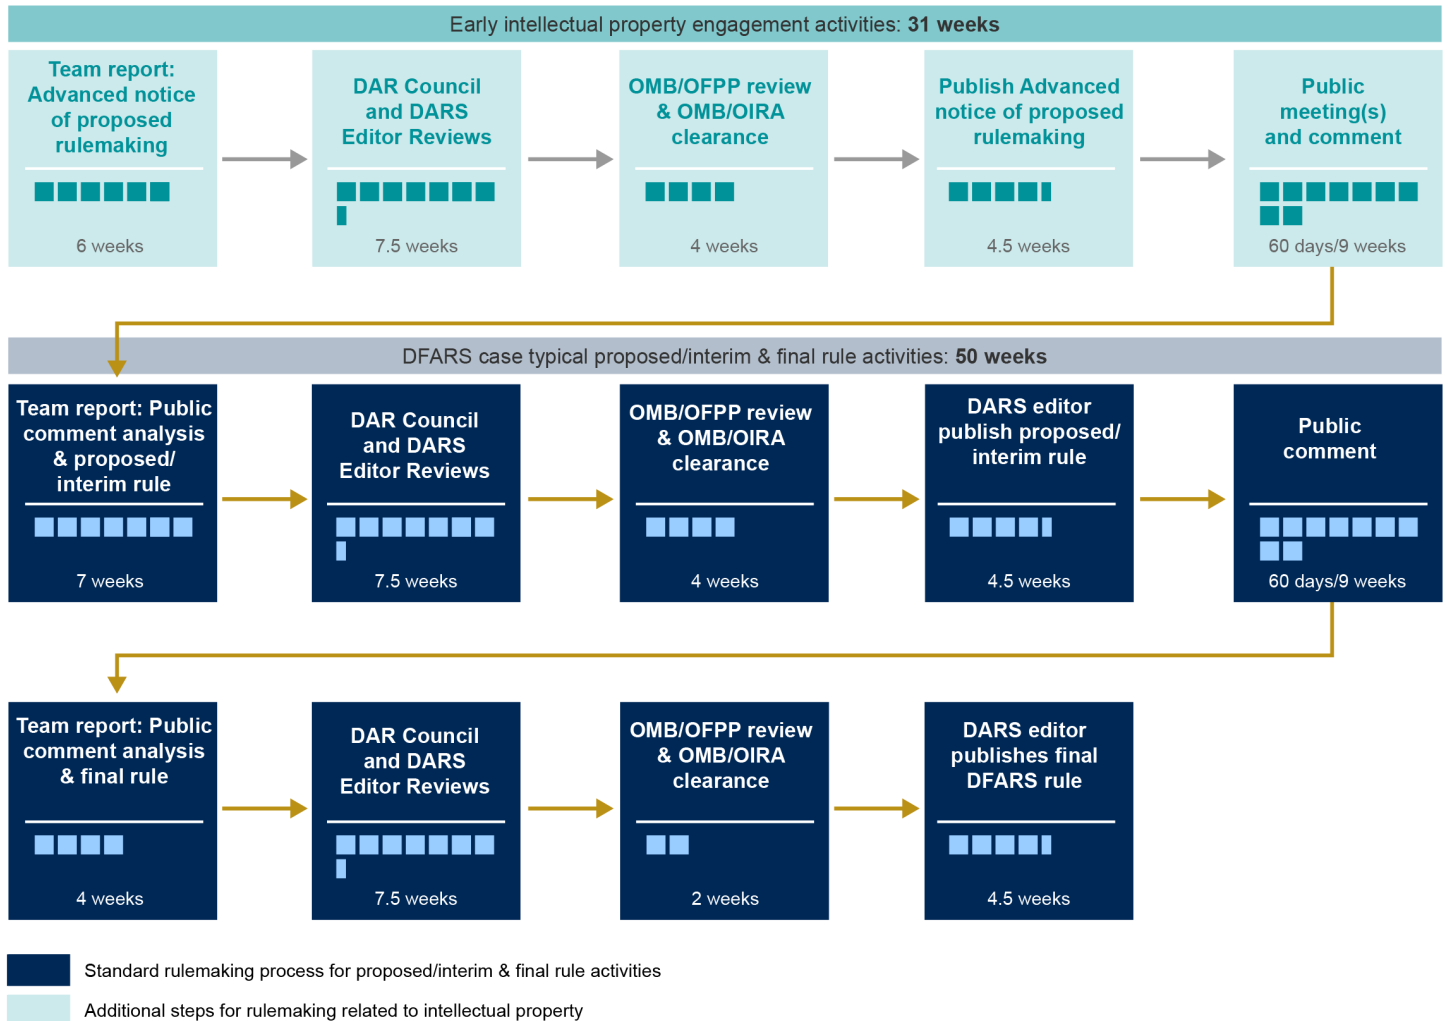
Early intellectual property engagement activities: **31 weeks**

Team report: Advanced notice of proposed rulemaking

6 weeks

DAR Council and DARS Editor Reviews

7.5 weeks

OMB/OFPP review & OMB/OIRA clearance

4 weeks

Publish Advanced notice of proposed rulemaking

4.5 weeks

Public meeting(s) and comment

60 days/9 weeks

DFARS case typical proposed/interim & final rule activities: **50 weeks**

Team report: Public comment analysis & proposed/ interim rule

7 weeks

DAR Council and DARS Editor Reviews

7.5 weeks

OMB/OFPP review & OMB/OIRA clearance

4 weeks

DARS editor publish proposed/ interim rule

4.5 weeks

Public comment

60 days/9 weeks

Team report: Public comment analysis & final rule

4 weeks

DAR Council and DARS Editor Reviews

7.5 weeks

OMB/OFPP review & OMB/OIRA clearance

2 weeks

DARS editor publishes final DFARS rule

4.5 weeks

Standard rulemaking process for proposed/interim & final rule activities

Additional steps for rulemaking related to intellectual property